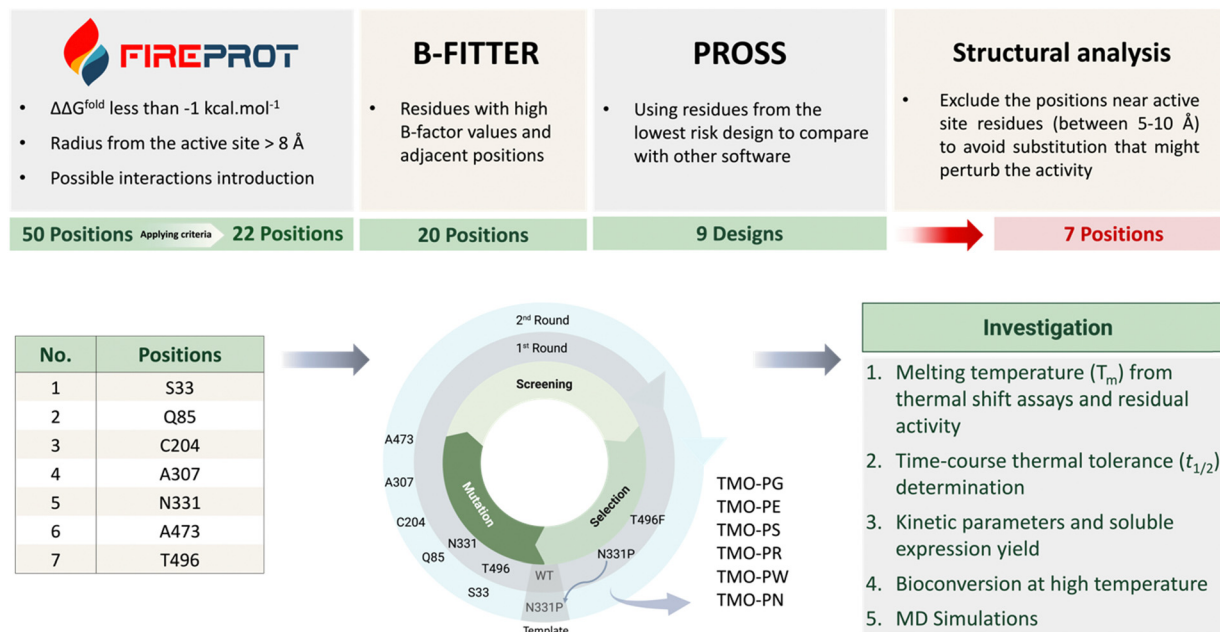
FIREPROT

- $\Delta\Delta G^{fold}$ less than -1 kcal.mol$^{-1}$
- Radius from the active site > 8 Å
- Possible interactions introduction

50 Positions Applying criteria 22 Positions

B-FITTER

- Residues with high B-factor values and adjacent positions

20 Positions

PROSS

- Using residues from the lowest risk design to compare with other software

9 Designs

Structural analysis

- Exclude the positions near active site residues (between 5-10 Å) to avoid substitution that might perturb the activity

7 Positions

| No. | Positions |
|---|---|
| 1 | S33 |
| 2 | Q85 |
| 3 | C204 |
| 4 | A307 |
| 5 | N331 |
| 6 | A473 |
| 7 | T496 |

2$^{nd}$ Round
1$^{st}$ Round
Screening
Mutation
Selection
A473
A307
C204
N331
Q85
T496
S33
WT
T496F
N331P
N331P
Template

TMO-PG
TMO-PE
TMO-PS
TMO-PR
TMO-PW
TMO-PN

Investigation

1. Melting temperature ($T_m$) from thermal shift assays and residual activity
2. Time-course thermal tolerance ($t_{1/2}$) determination
3. Kinetic parameters and soluble expression yield
4. Bioconversion at high temperature
5. MD Simulations